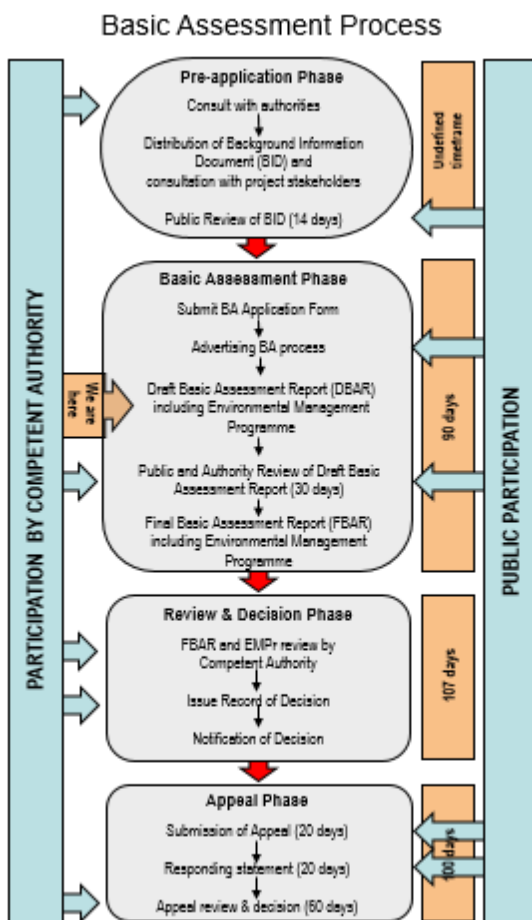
Basic Assessment Process

PARTICIPATION BY COMPETENT AUTHORITY

Pre-application Phase

Consult with authorities

Distribution of Background Information Document (BID) and consultation with project stakeholders

Public Review of BID (14 days)

Undefined timeframe

Basic Assessment Phase

Submit BA Application Form

Advertising BA process

We are here

Draft Basic Assessment Report (DBAR) including Environmental Management Programme

Public and Authority Review of Draft Basic Assessment Report (30 days)

Final Basic Assessment Report (FBAR) including Environmental Management Programme

90 days

Review & Decision Phase

FBAR and EMPr review by Competent Authority

Issue Record of Decision

Notification of Decision

107 days

Appeal Phase

Submission of Appeal (20 days)

Responding statement (20 days)

Appeal review & decision (60 days)

100 days

PUBLIC PARTICIPATION